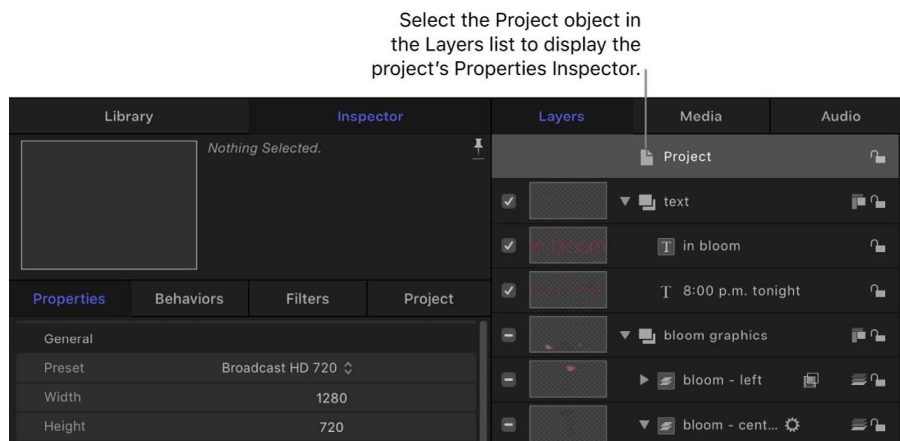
Select the Project object in the Layers list to display the project's Properties Inspector.

Library
Inspector
Layers
Media
Audio

Nothing Selected.

Project
text
in bloom
8:00 p.m. tonight
bloom graphics
bloom - left
bloom - cent...

Properties
Behaviors
Filters
Project

General
Preset
Broadcast HD 720
Width
1280
Height
720